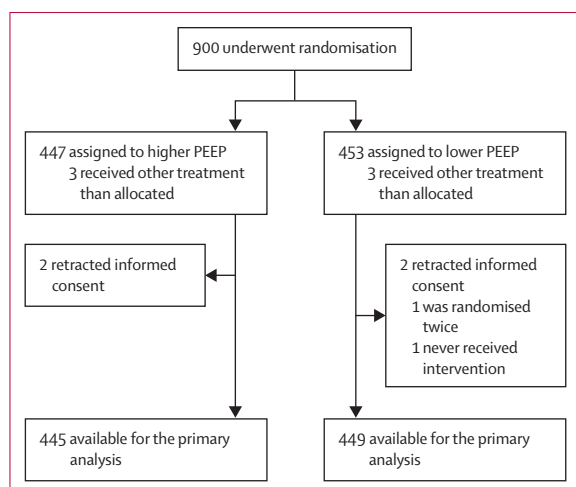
900 underwent randomisation

447 assigned to higher PEEP
3 received other treatment than allocated

453 assigned to lower PEEP
3 received other treatment than allocated

2 retracted informed consent

2 retracted informed consent
1 was randomised twice
1 never received intervention

445 available for the primary analysis

449 available for the primary analysis